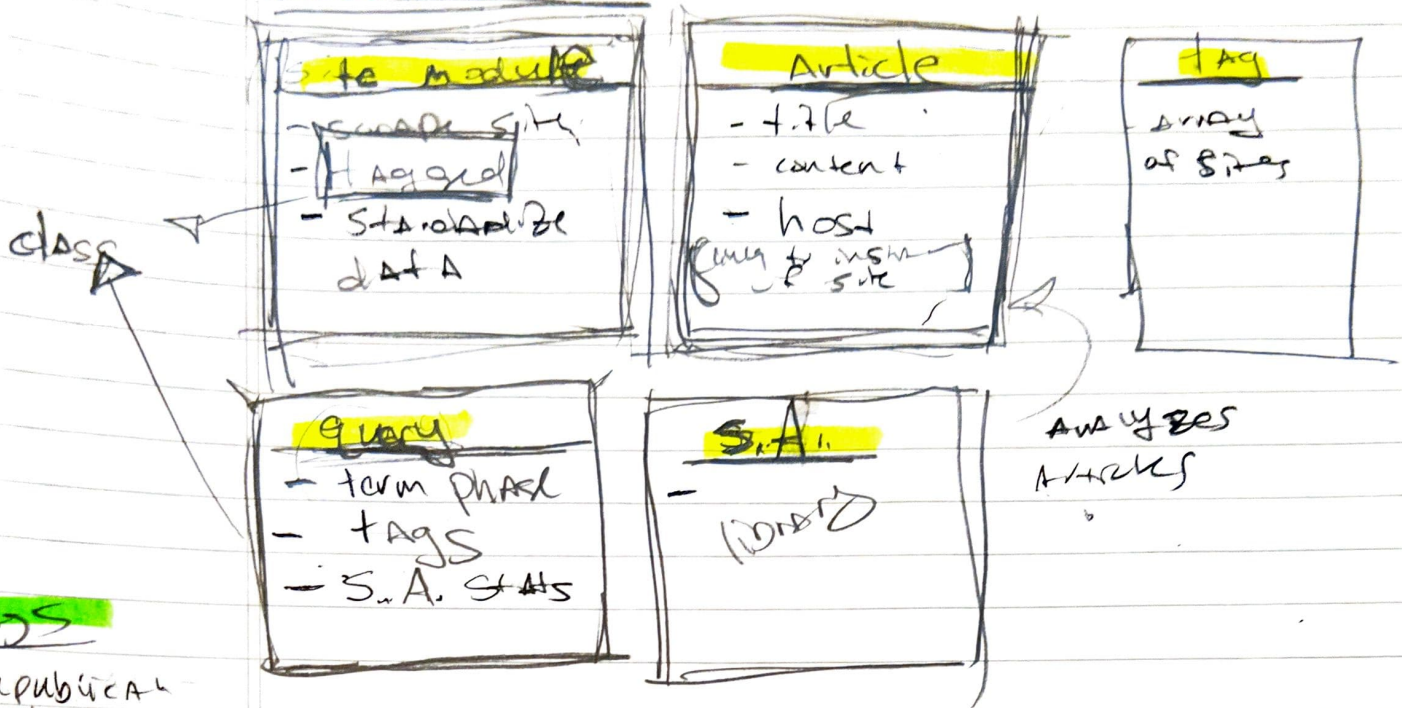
class

Site module
- scrape site
- tagged
- standardize data

Article
- title
- content
- host
query to insert site

tag
array of sites

query
- term phrase
- tags
- S.A. stats

S.A.
-
library

analyzes articles

gs
republican